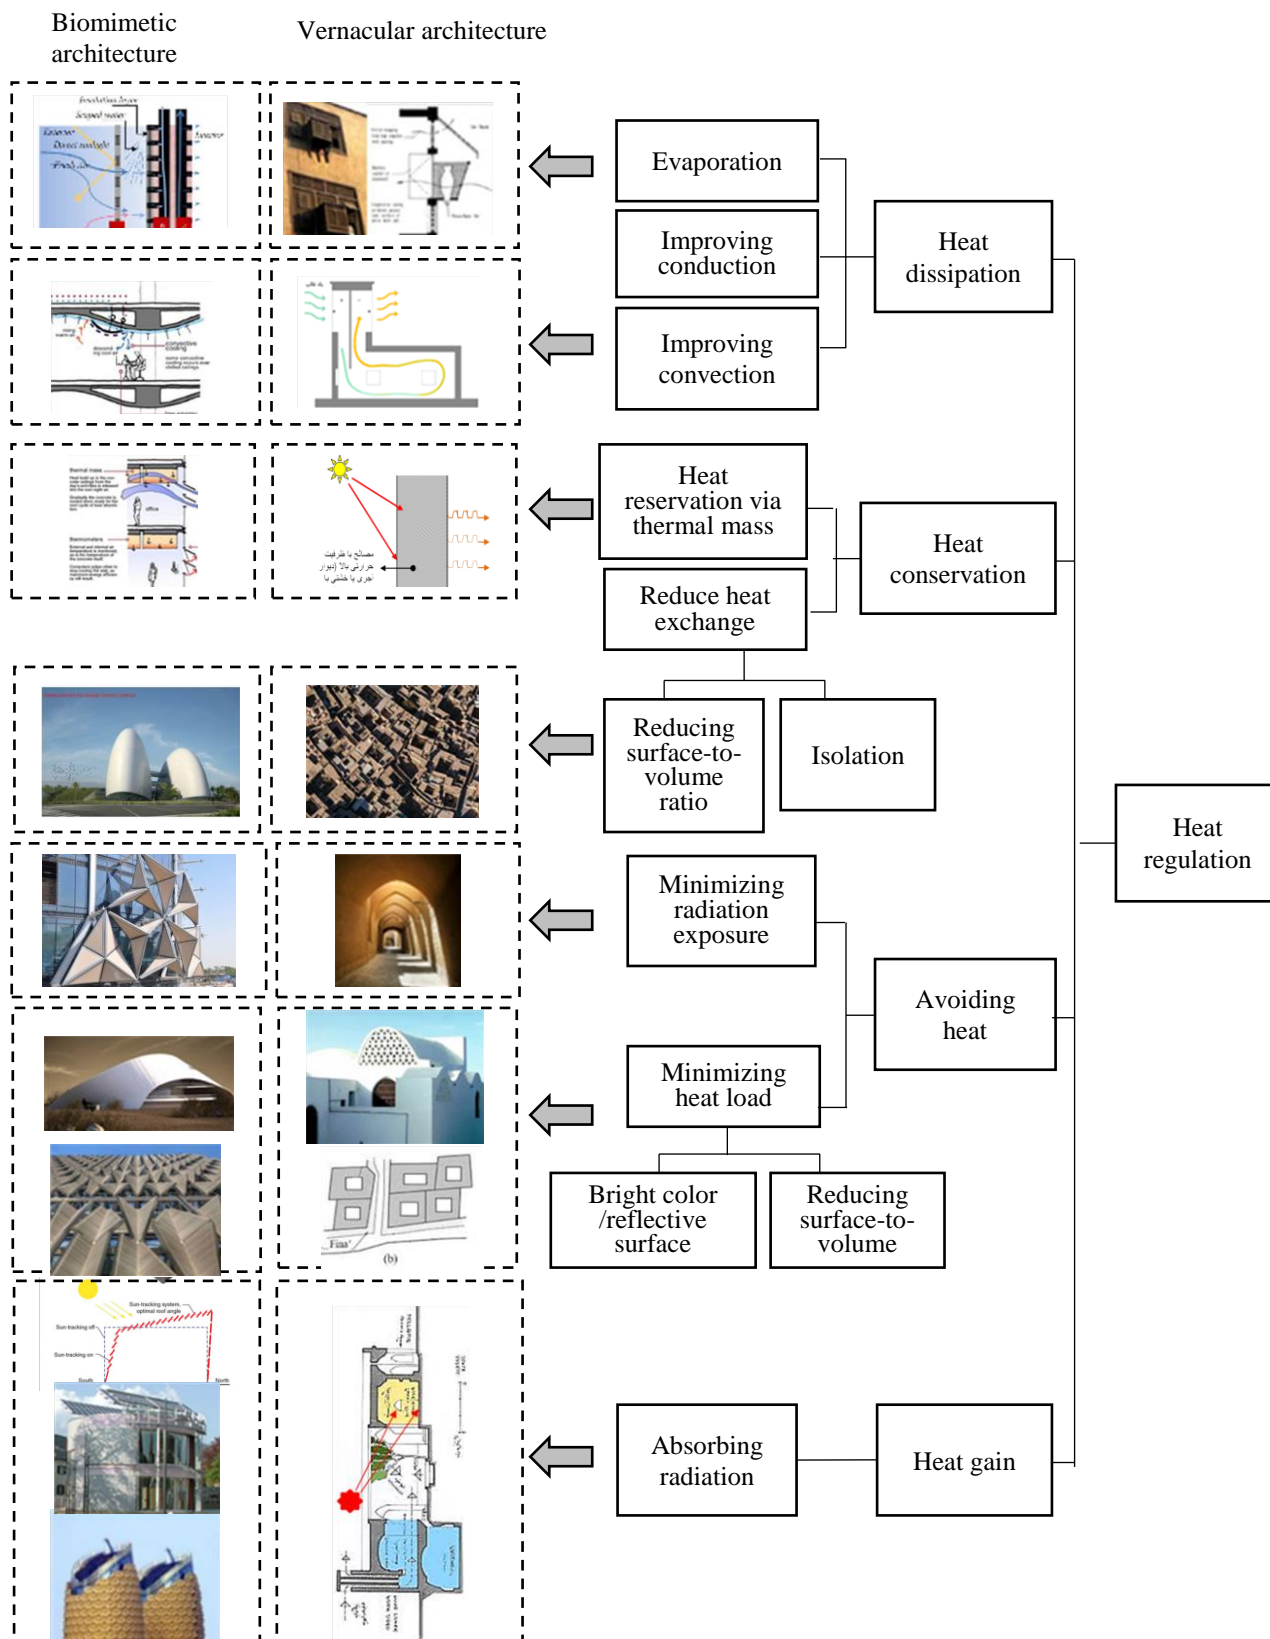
Biomimetic architecture

Vernacular architecture

Evaporation

Improving conduction

Improving convection

Heat dissipation

Heat reservation via thermal mass

Reduce heat exchange

Heat conservation

Reducing surface-to-volume ratio

Isolation

Heat regulation

Minimizing radiation exposure

Avoiding heat

Minimizing heat load

Bright color /reflective surface

Reducing surface-to-volume

Absorbing radiation

Heat gain

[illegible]

مصالح با ظرفیت حرارتی بالا (دیوار آجری یا خشتی با

Fina'

(b)

Sun-tracking system, optimal roof angle

Sun-tracking off

Sun-tracking on

South

North